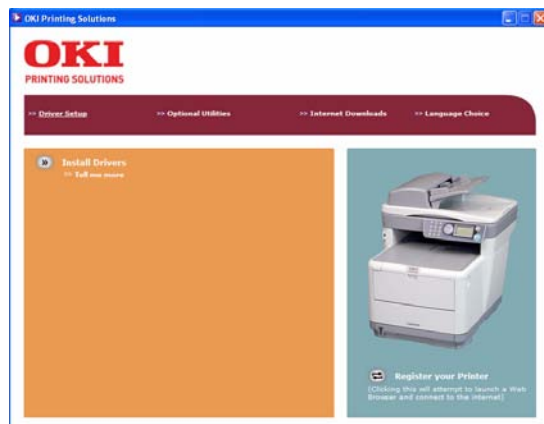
OKI Printing Solutions

OKI
PRINTING SOLUTIONS

>> Driver Setup >> Optional Utilities >> Internet Downloads >> Language Choice

Install Drivers
>> Tell me more

Register your Printer
(Clicking this will attempt to launch a Web Browser and connect to the internet)